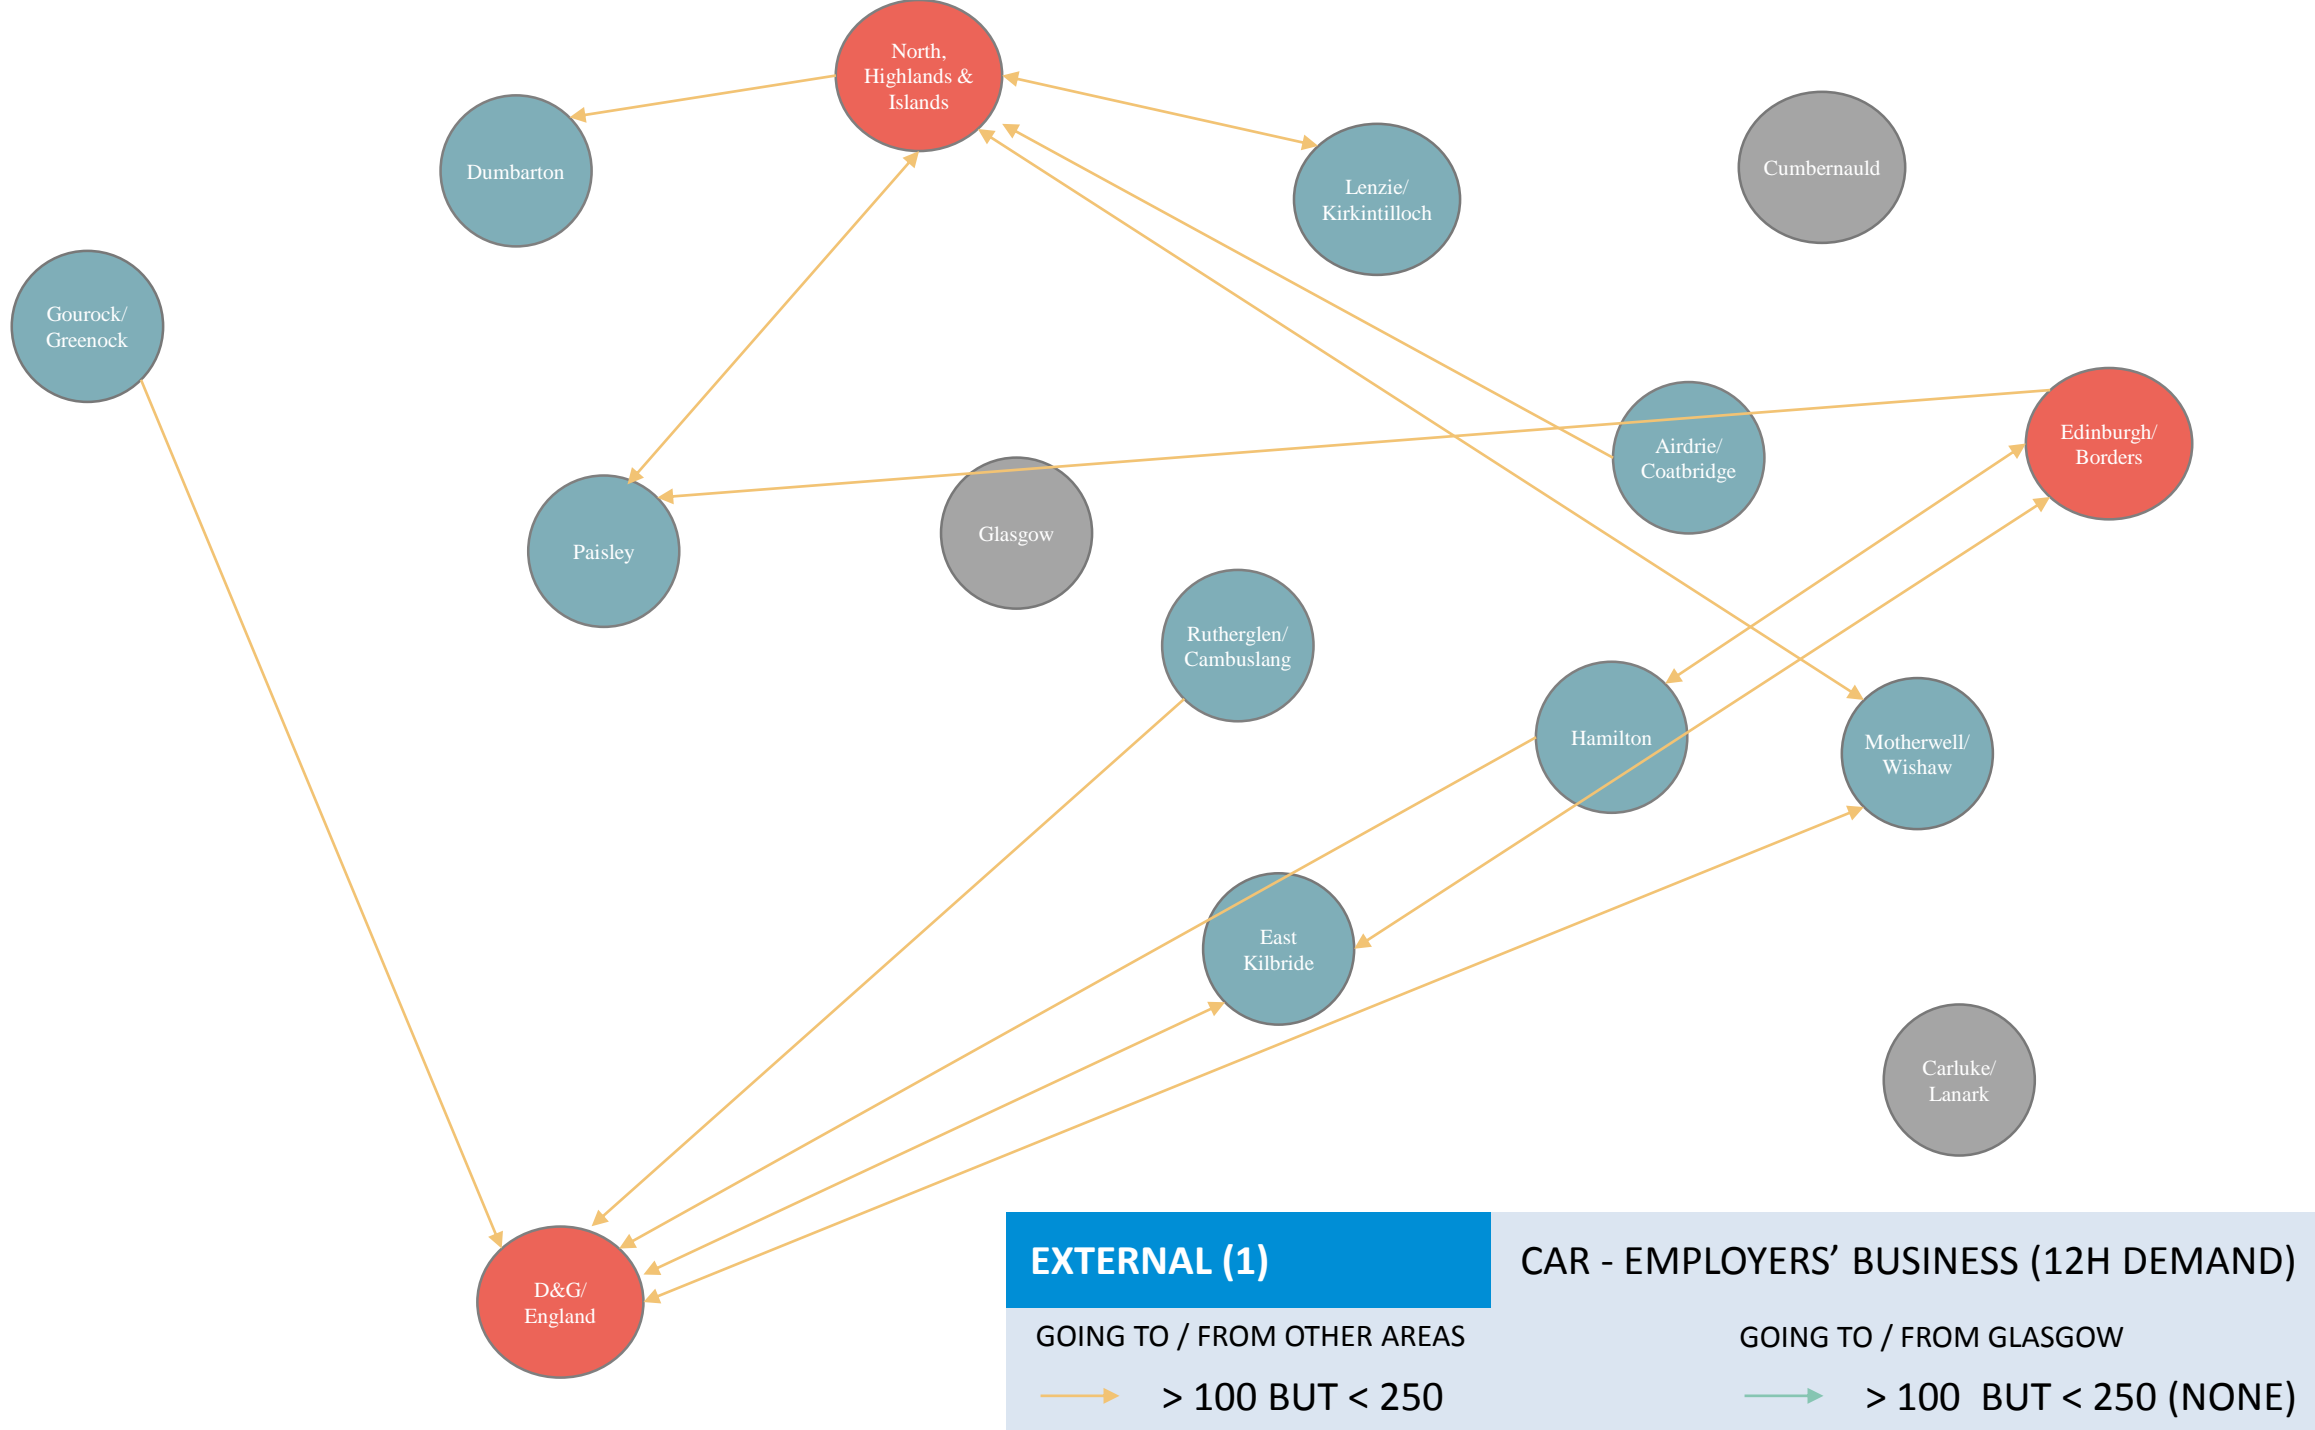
North, Highlands & Islands

Dumbarton

Lenzie/ Kirkintilloch

Cumbernauld

Gourock/ Greenock

Airdrie/ Coatbridge

Edinburgh/ Borders

Paisley

Glasgow

Rutherglen/ Cambuslang

Hamilton

Motherwell/ Wishaw

East Kilbride

Carluke/ Lanark

D&G/ England

EXTERNAL (1)

CAR - EMPLOYERS’ BUSINESS (12H DEMAND)

GOING TO / FROM OTHER AREAS

> 100 BUT < 250

GOING TO / FROM GLASGOW

> 100 BUT < 250 (NONE)